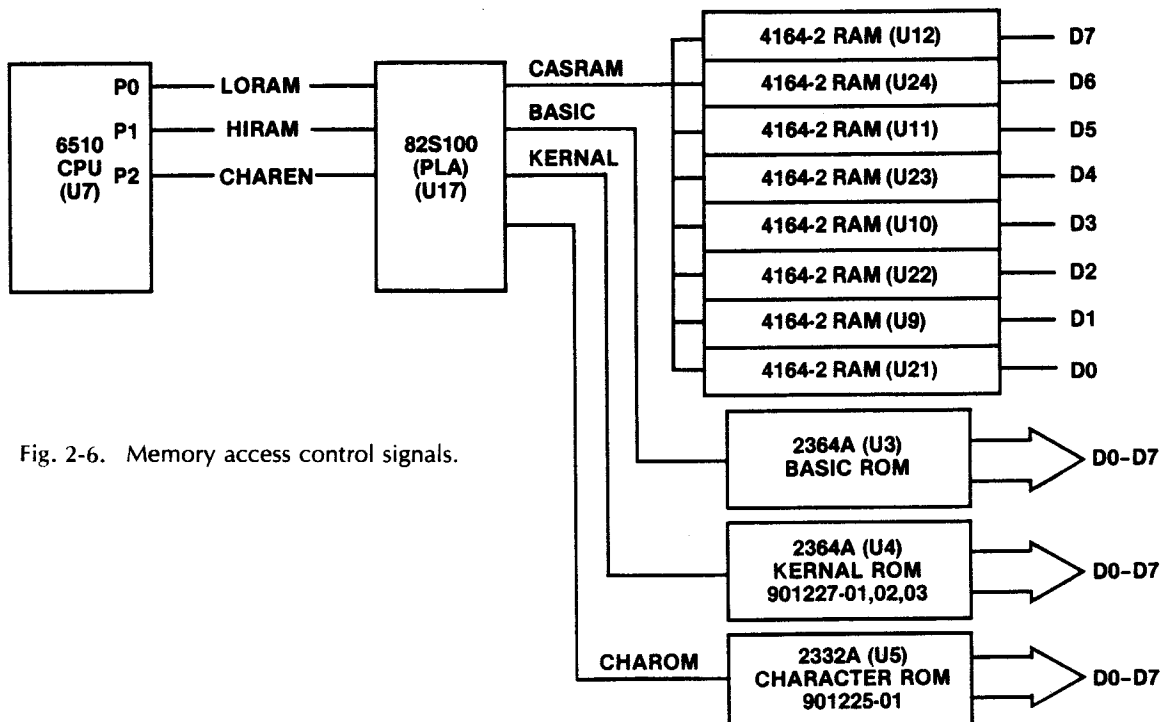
6510
CPU
(U7)

P0
P1
P2

LORAM
HIRAM
CHAREN

82S100
(PLA)
(U17)

CASRAM
BASIC
KERNAL

4164-2 RAM (U12) D7
4164-2 RAM (U24) D6
4164-2 RAM (U11) D5
4164-2 RAM (U23) D4
4164-2 RAM (U10) D3
4164-2 RAM (U22) D2
4164-2 RAM (U9) D1
4164-2 RAM (U21) D0

2364A (U3)
BASIC ROM
D0-D7

2364A (U4)
KERNAL ROM
901227-01,02,03
D0-D7

CHAROM
2332A (U5)
CHARACTER ROM
901225-01
D0-D7

Fig. 2-6. Memory access control signals.